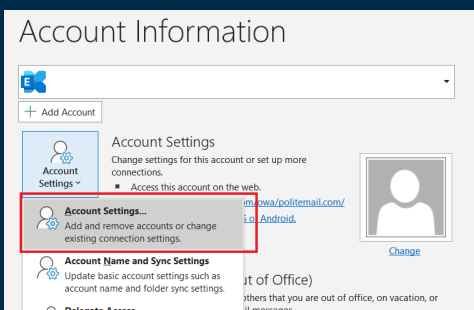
Account Information

+ Add Account

Account Settings ˅

Account Settings

Change settings for this account or set up more connections.

▪ Access this account on the web.

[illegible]om/owa/politemail.com/

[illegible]S or Android.

Change

Account Settings...

Add and remove accounts or change existing connection settings.

Account Name and Sync Settings

Update basic account settings such as account name and folder sync settings.

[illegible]ut of Office)

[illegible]others that you are out of office, on vacation, or

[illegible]

Delegate Access